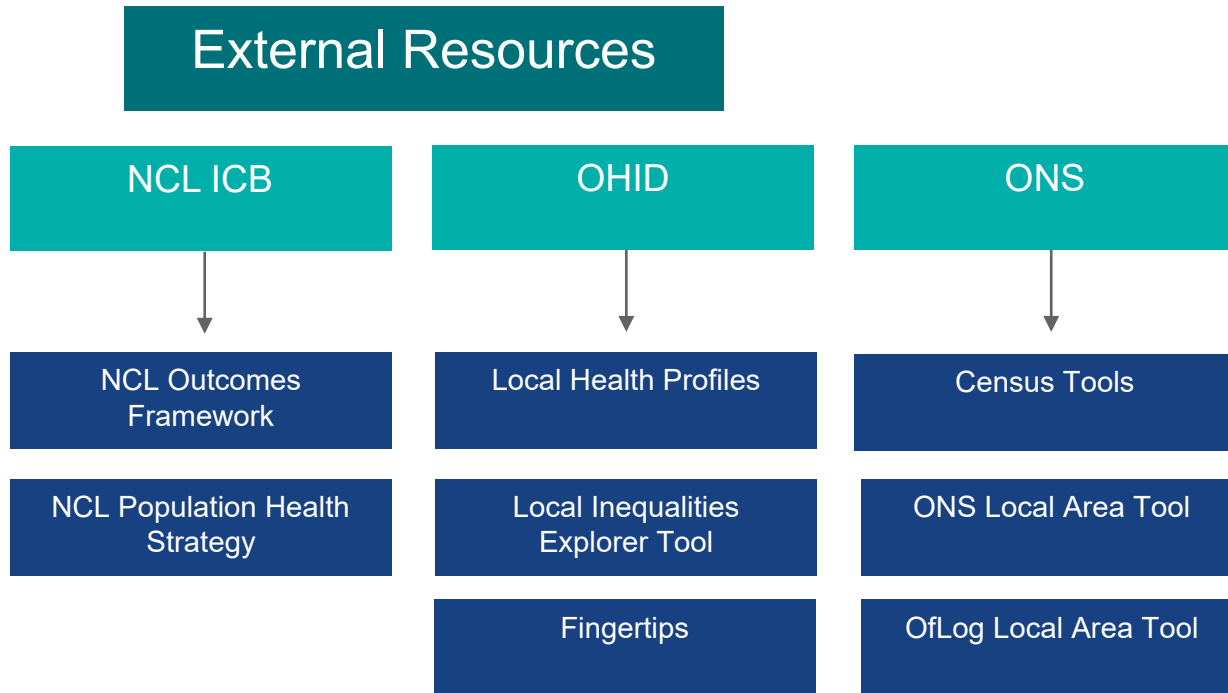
External Resources

NCL ICB

NCL Outcomes Framework

NCL Population Health Strategy

OHID

Local Health Profiles

Local Inequalities Explorer Tool

Fingertips

ONS

Census Tools

ONS Local Area Tool

OfLog Local Area Tool